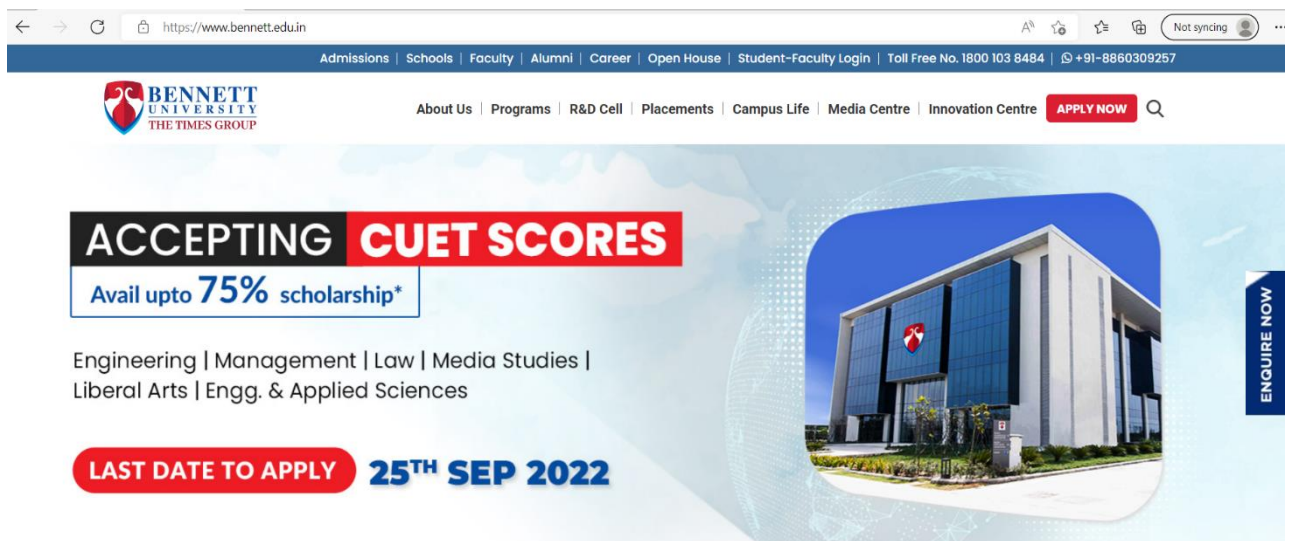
https://www.bennett.edu.in

Not syncing

Admissions | Schools | Faculty | Alumni | Career | Open House | Student-Faculty Login | Toll Free No. 1800 103 8484 | +91-8860309257

BENNETT UNIVERSITY THE TIMES GROUP

About Us | Programs | R&D Cell | Placements | Campus Life | Media Centre | Innovation Centre APPLY NOW

ACCEPTING CUET SCORES

Avail upto 75% scholarship*

Engineering | Management | Law | Media Studies | Liberal Arts | Engg. & Applied Sciences

LAST DATE TO APPLY $25^{TH}$ SEP 2022

ENQUIRE NOW